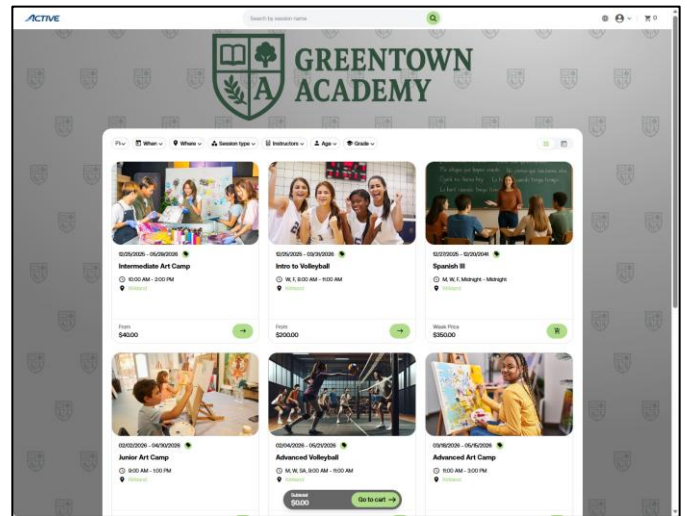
ACTIVE

Search by session name

GREENTOWN ACADEMY

When Where Session type Instructors Age Grade

12/05/2026 - 05/29/2026
Intermediate Art Camp
10:00 AM - 2:00 PM
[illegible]
From
$40.00

12/05/2026 - 03/31/2026
Intro to Volleyball
W, F, 8:00 AM - 11:00 AM
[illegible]
From
$200.00

12/27/2026 - 12/30/2046
Spanish III
M, W, F, Midnight - Midnight
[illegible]
Week Price
$350.00

02/02/2026 - 04/30/2026
Junior Art Camp
9:00 AM - 1:00 PM
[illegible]

02/04/2026 - 05/21/2026
Advanced Volleyball
M, W, SA, 9:00 AM - 11:00 AM
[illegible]

03/16/2026 - 05/15/2026
Advanced Art Camp
11:00 AM - 3:00 PM
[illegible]

Subtotal
$0.00
Go to cart